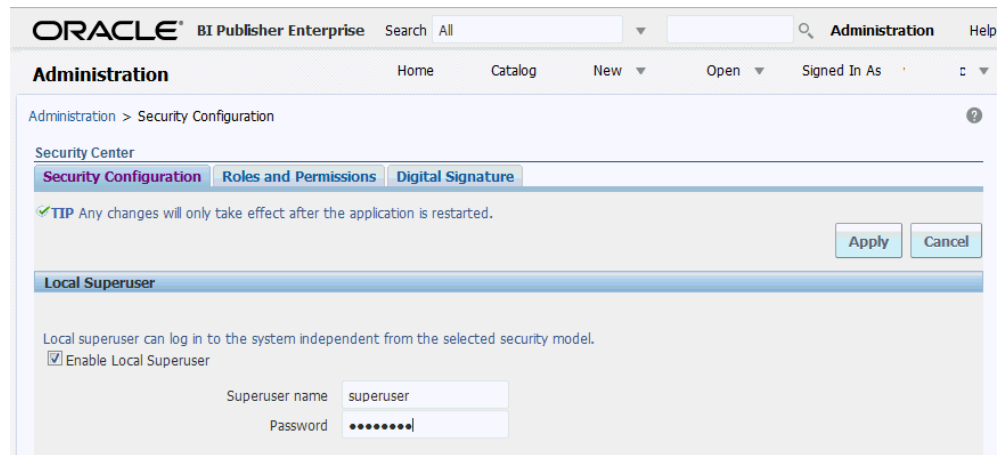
ORACLE® BI Publisher Enterprise Search All Administration Help

Administration Home Catalog New Open Signed In As

Administration > Security Configuration

Security Center

Security Configuration Roles and Permissions Digital Signature

TIP Any changes will only take effect after the application is restarted.

Apply Cancel

Local Superuser

Local superuser can log in to the system independent from the selected security model.

Enable Local Superuser

Superuser name superuser

Password ••••••••